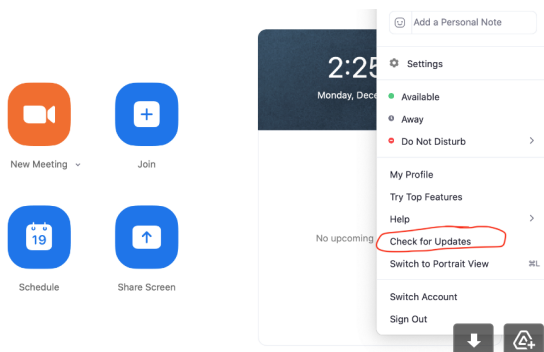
Add a Personal Note

Settings

Available

Away

Do Not Disturb

My Profile

Try Top Features

Help

Check for Updates

Switch to Portrait View ⌘L

Switch Account

Sign Out

2:25

Monday, Dece

No upcoming

New Meeting

Join

19

Schedule

Share Screen